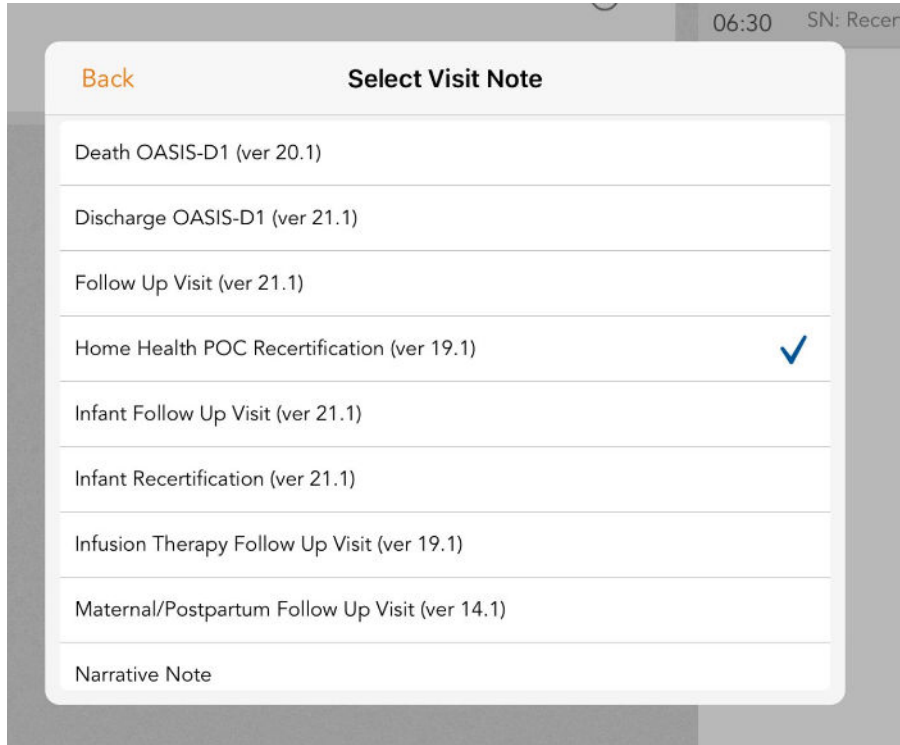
06:30 SN: Recer

Back

Select Visit Note

Death OASIS-D1 (ver 20.1)

Discharge OASIS-D1 (ver 21.1)

Follow Up Visit (ver 21.1)

Home Health POC Recertification (ver 19.1)

Infant Follow Up Visit (ver 21.1)

Infant Recertification (ver 21.1)

Infusion Therapy Follow Up Visit (ver 19.1)

Maternal/Postpartum Follow Up Visit (ver 14.1)

Narrative Note